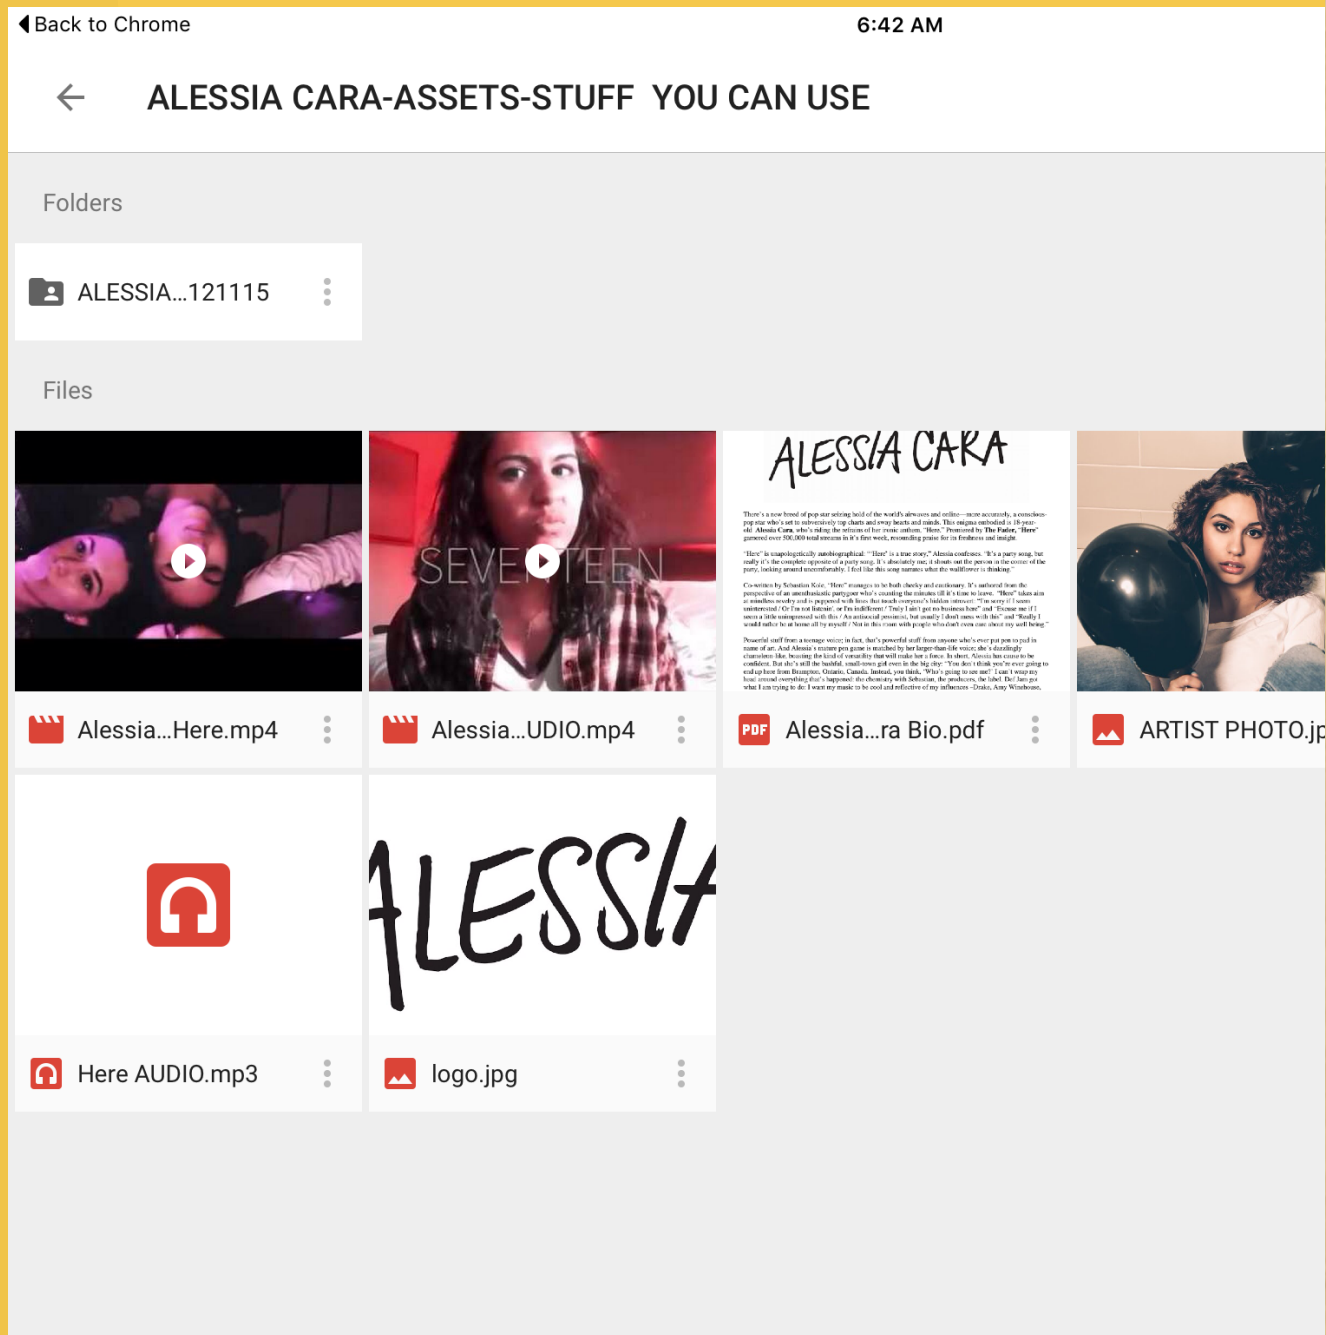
Back to Chrome

6:42 AM

ALESSIA CARA-ASSETS-STUFF YOU CAN USE

Folders

ALESSIA...121115

Files

SEVENTEEN

ALESSIA CARA

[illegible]

Alessia...Here.mp4

Alessia...UDIO.mp4

PDF Alessia...ra Bio.pdf

ARTIST PHOTO.jp

ALESSIA

Here AUDIO.mp3

logo.jpg